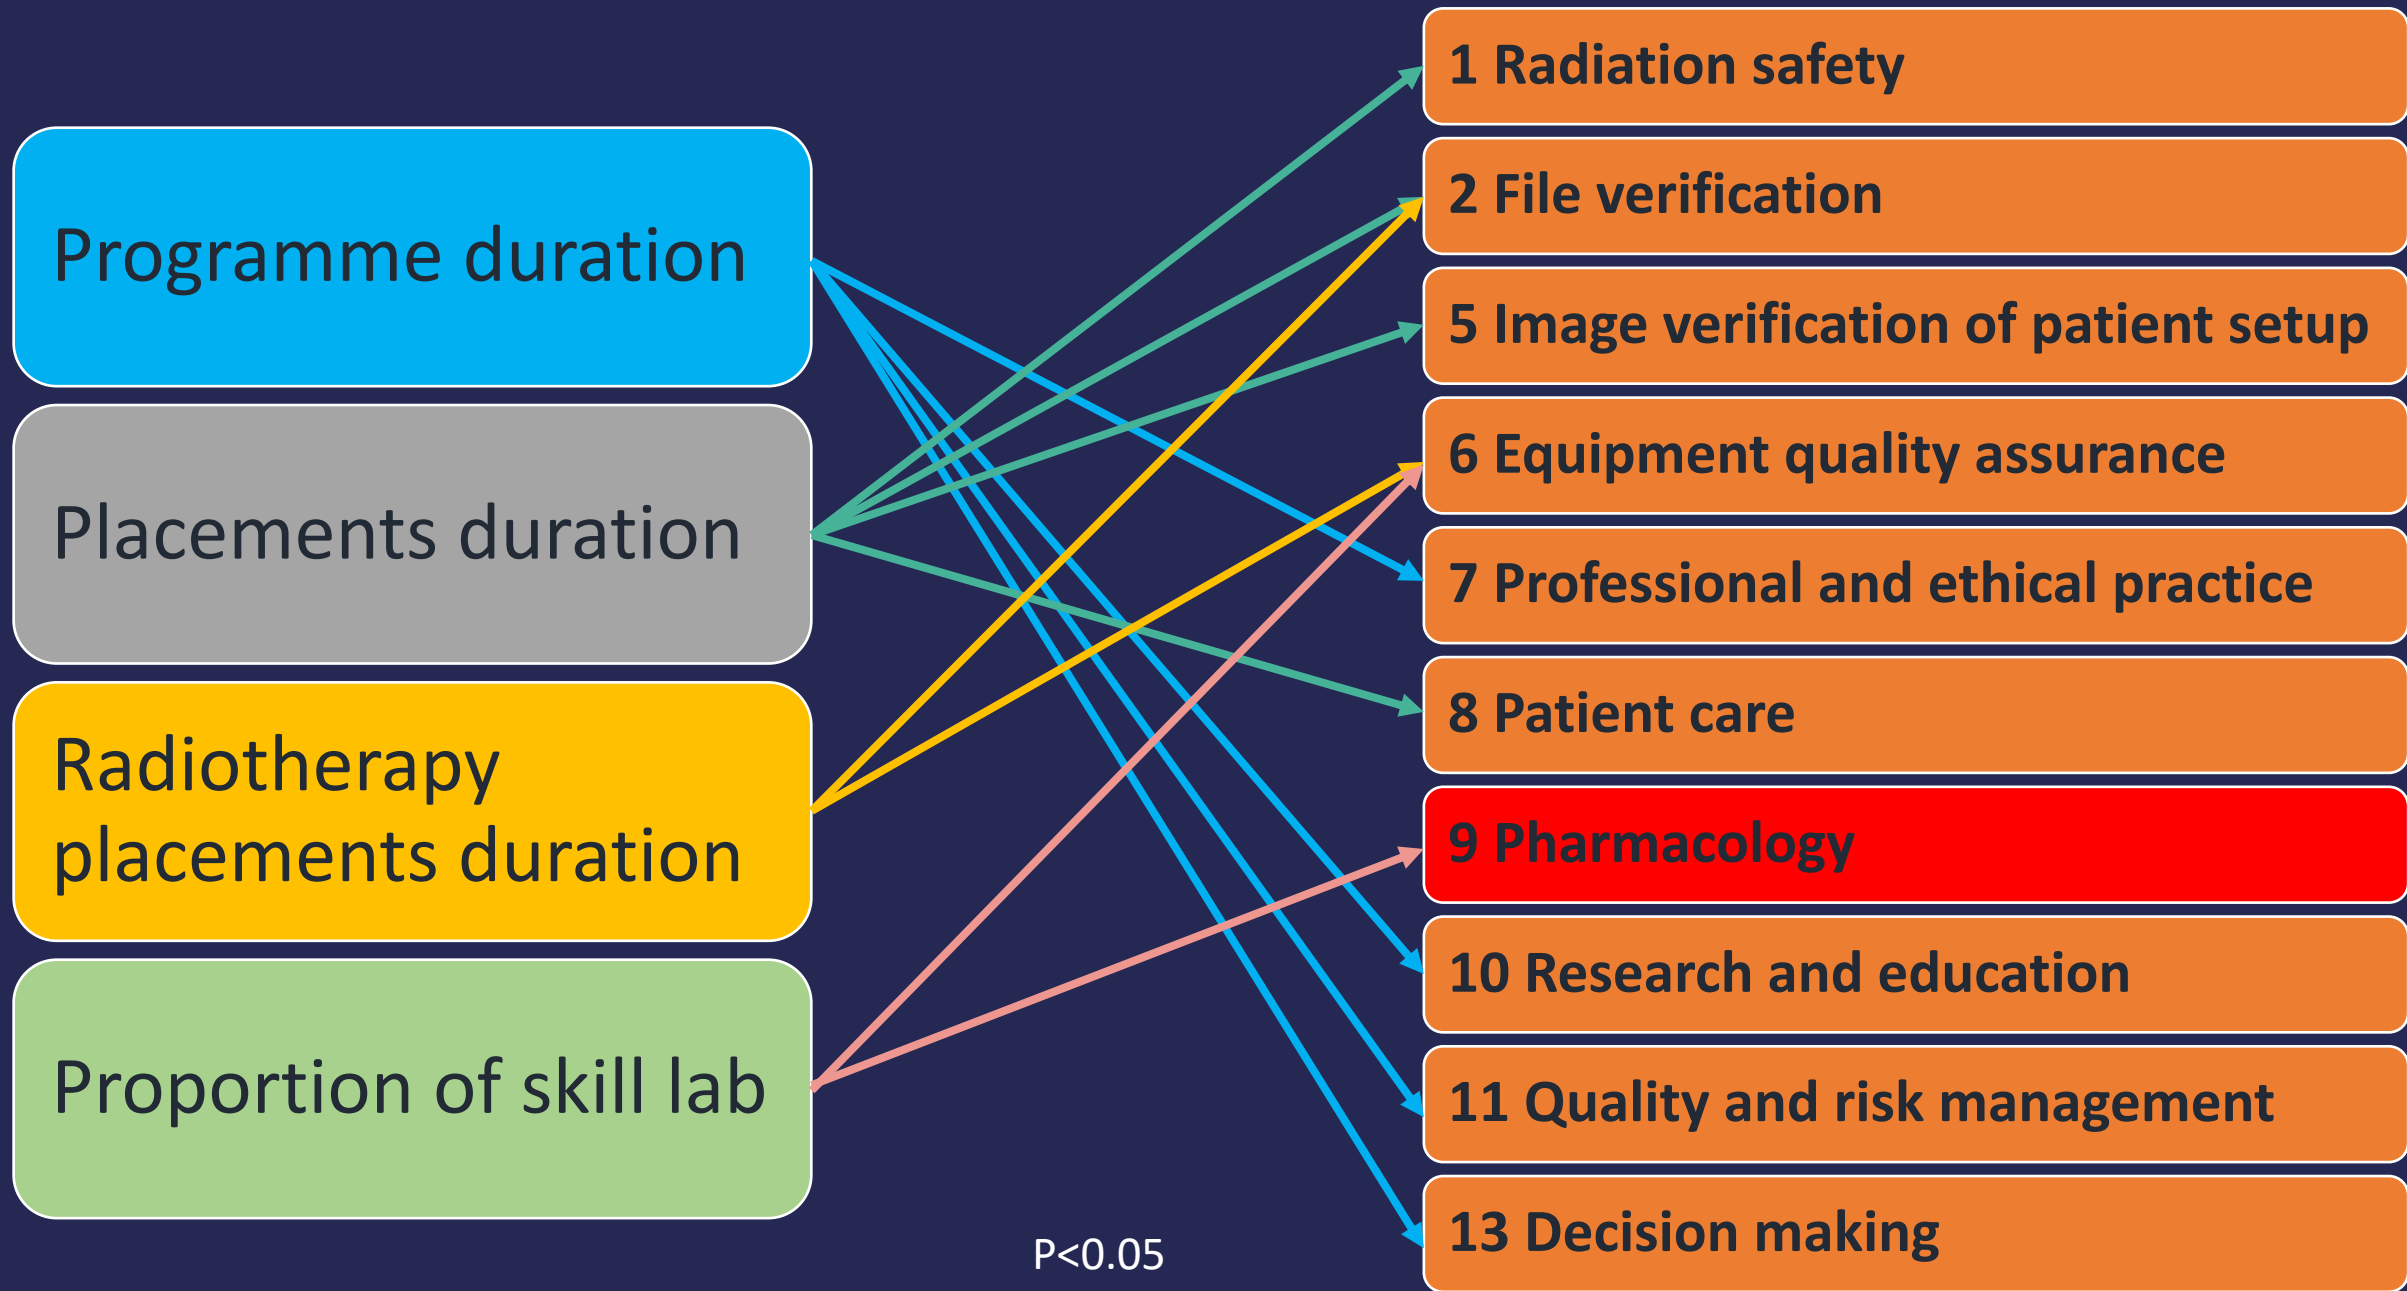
Programme duration

Placements duration

Radiotherapy placements duration

Proportion of skill lab

1 Radiation safety

2 File verification

5 Image verification of patient setup

6 Equipment quality assurance

7 Professional and ethical practice

8 Patient care

9 Pharmacology

10 Research and education

11 Quality and risk management

13 Decision making

P<0.05